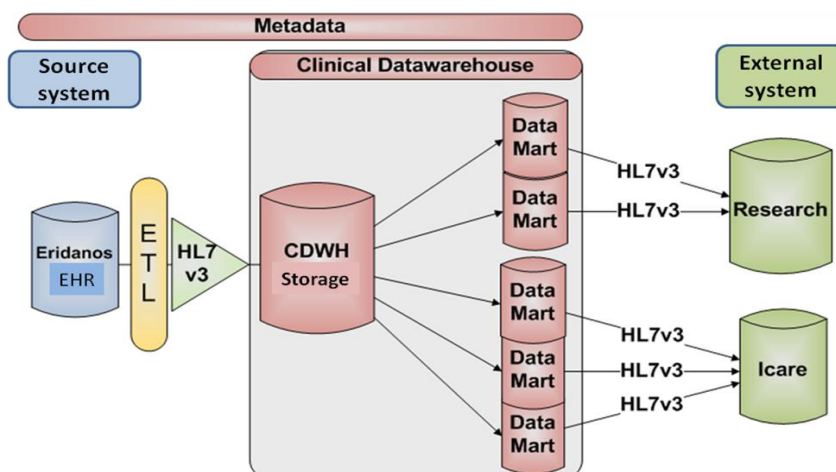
Metadata

Source system

Clinical Datawarehouse

External system

Eridanos

EHR

E T L

HL7 v3

CDWH Storage

Data Mart

Data Mart

Data Mart

Data Mart

Data Mart

HL7v3

HL7v3

HL7v3

HL7v3

HL7v3

Research

Icare